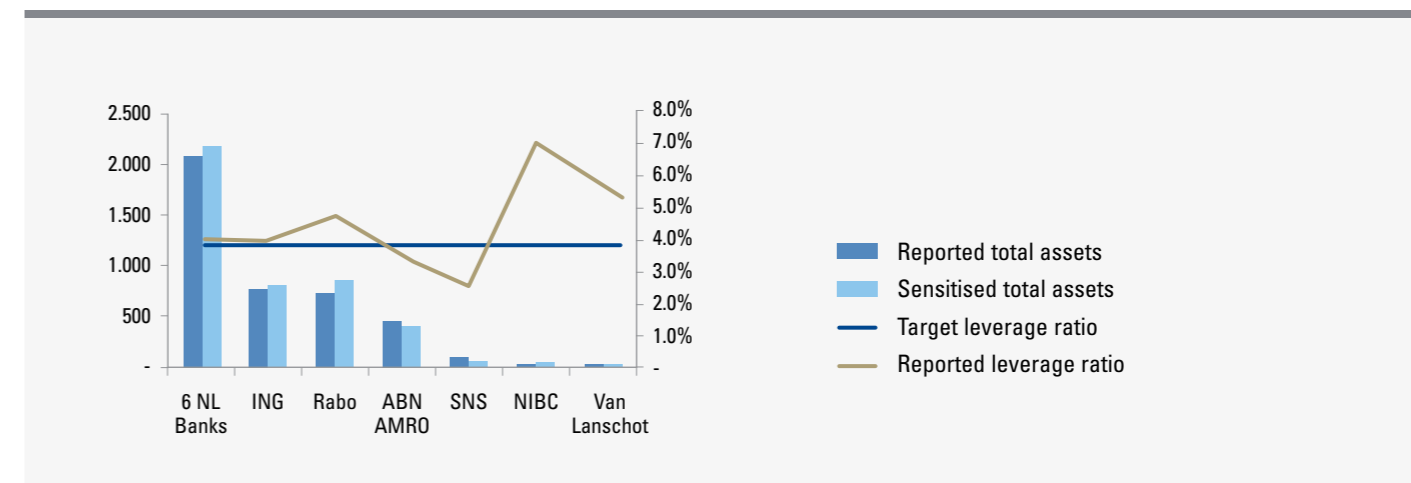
2.500
2.000
1.500
1.000
500
-

8.0%
7.0%
6.0%
5.0%
4.0%
3.0%
2.0%
1.0%
-

6 NL Banks
ING
Rabo
ABN AMRO
SNS
NIBC
Van Lanschot

Reported total assets
Sensitised total assets
Target leverage ratio
Reported leverage ratio